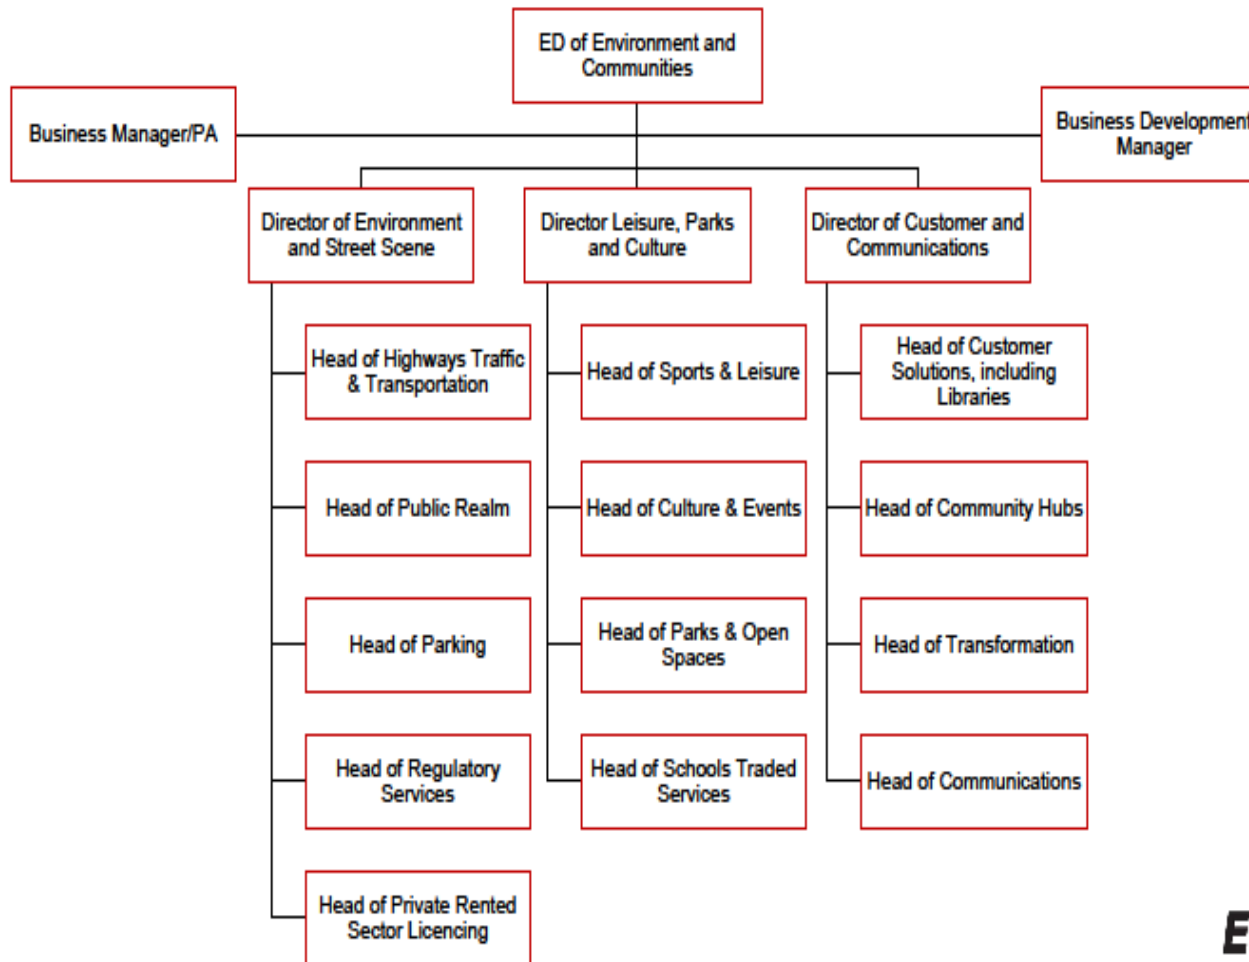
ED of Environment and Communities

Business Manager/PA

Business Development Manager

Director of Environment and Street Scene

Head of Highways Traffic & Transportation

Head of Public Realm

Head of Parking

Head of Regulatory Services

Head of Private Rented Sector Licencing

Director Leisure, Parks and Culture

Head of Sports & Leisure

Head of Culture & Events

Head of Parks & Open Spaces

Head of Schools Traded Services

Director of Customer and Communications

Head of Customer Solutions, including Libraries

Head of Community Hubs

Head of Transformation

Head of Communications

E